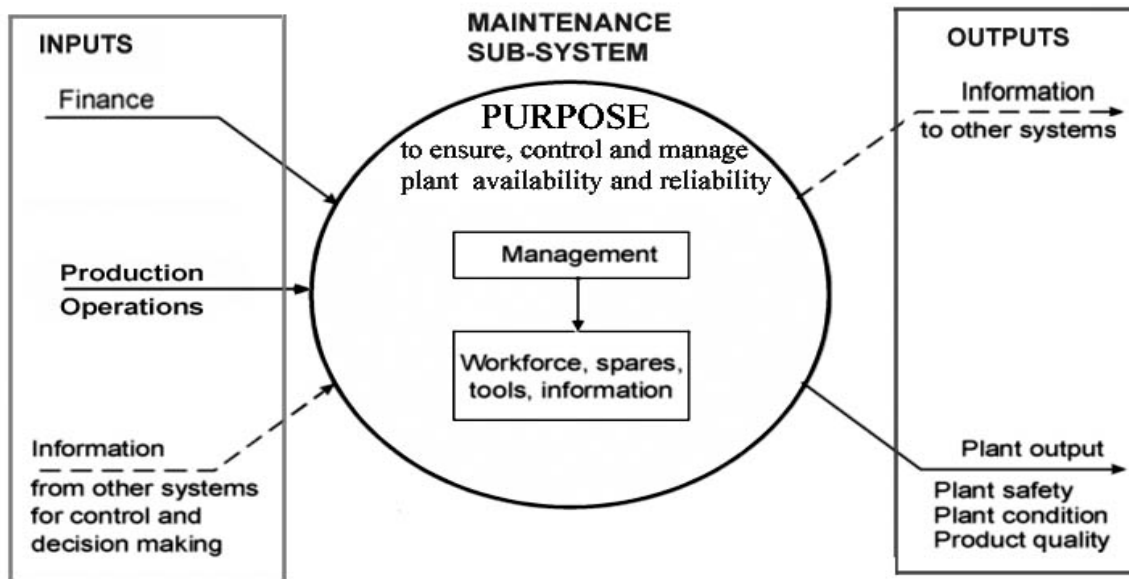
INPUTS

MAINTENANCE SUB-SYSTEM

OUTPUTS

Finance

PURPOSE
to ensure, control and manage plant availability and reliability

Information to other systems

Production Operations

Management

Workforce, spares, tools, information

Information from other systems for control and decision making

Plant output

Plant safety
Plant condition
Product quality